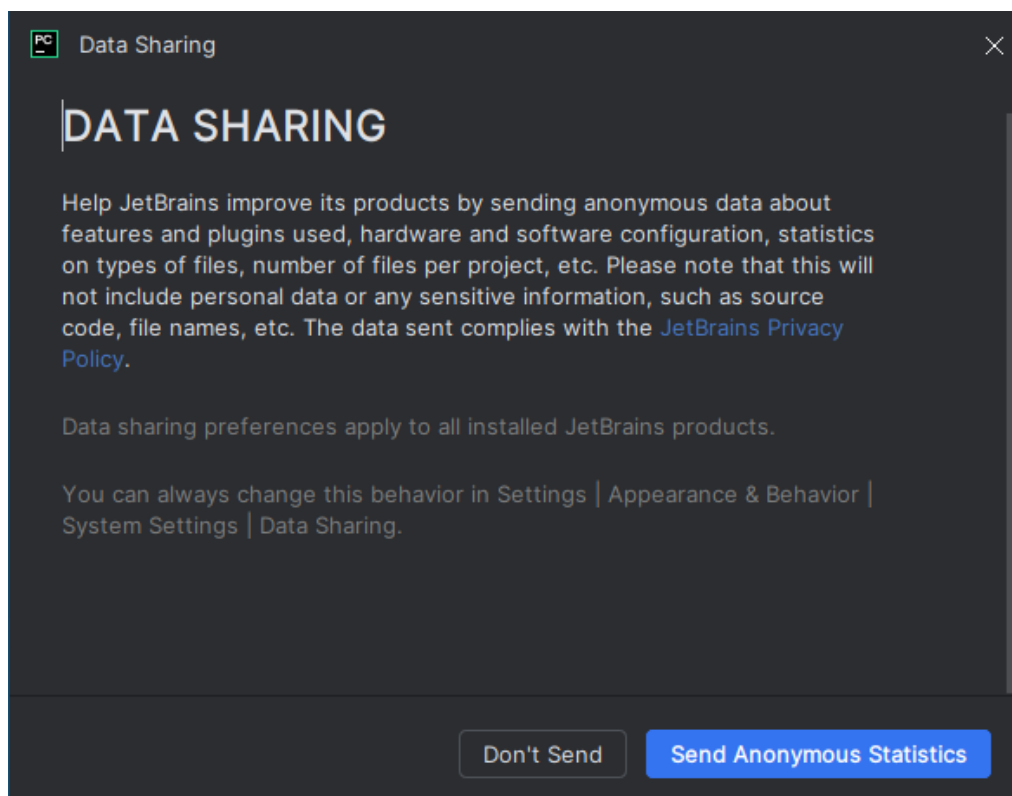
PC Data Sharing

DATA SHARING

Help JetBrains improve its products by sending anonymous data about features and plugins used, hardware and software configuration, statistics on types of files, number of files per project, etc. Please note that this will not include personal data or any sensitive information, such as source code, file names, etc. The data sent complies with the JetBrains Privacy Policy.

Data sharing preferences apply to all installed JetBrains products.

You can always change this behavior in Settings | Appearance & Behavior | System Settings | Data Sharing.

Don't Send

Send Anonymous Statistics